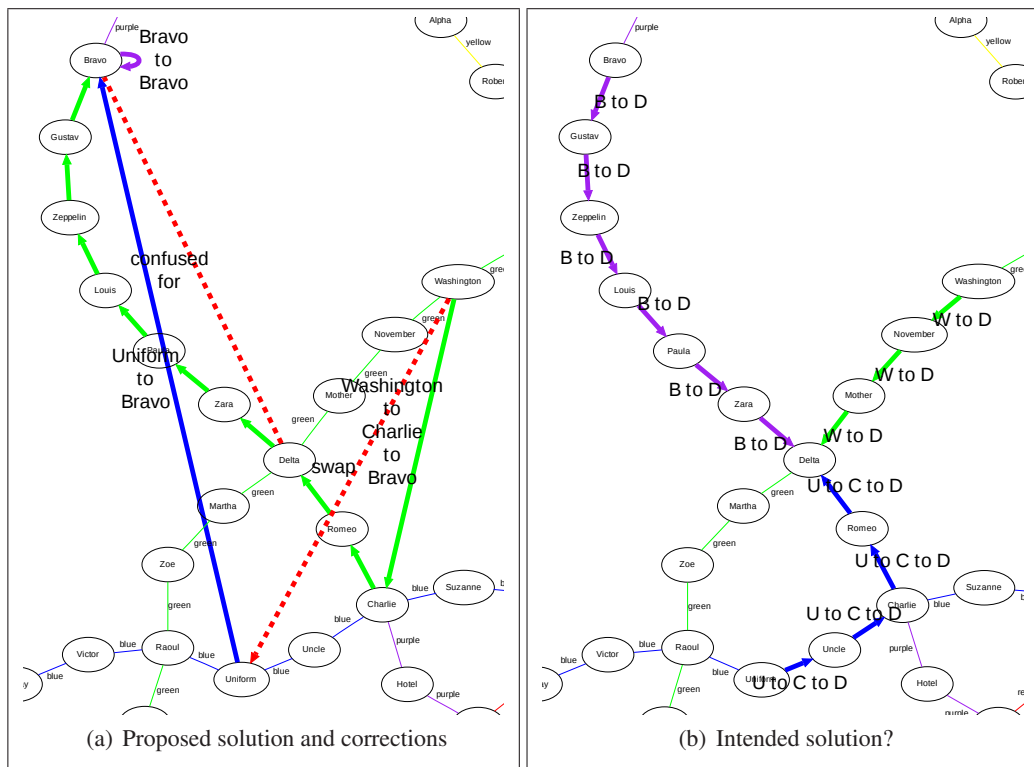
purple
Bravo
Bravo to Bravo
Alpha
yellow
Rober
Gustav
Zeppelin
confused for
Louis
Paula
Uniform to Bravo
Zara
Washington
gree
November
green
green
Mother
Washington to Charlie to Bravo
green
Delta
swap
green
Martha
Romeo
green
Zoe
green
Suzanne
blue
b
blue
Charlie
purple
blue
Victor
blue
Raoul
blue
Uncle
blue
blue
Uniform
blue
Hotel
purple
green

(a) Proposed solution and corrections

purple
Alpha
yellow
Rober
Bravo
B to D
Gustav
B to D
Zeppelin
B to D
Louis
B to D
Washington
gree
W to D
November
Paula
W to D
B to D
Mother
Zara
W to D
B to D
Delta
U to C to D
green
Martha
Romeo
green
U to C to D
Zoe
Suzanne
Charlie
blue
green
U to C to D
purple
blue
Victor
blue
Raoul
Uncle
blue
U to C to D
Hotel
green
purple
re

(b) Intended solution?